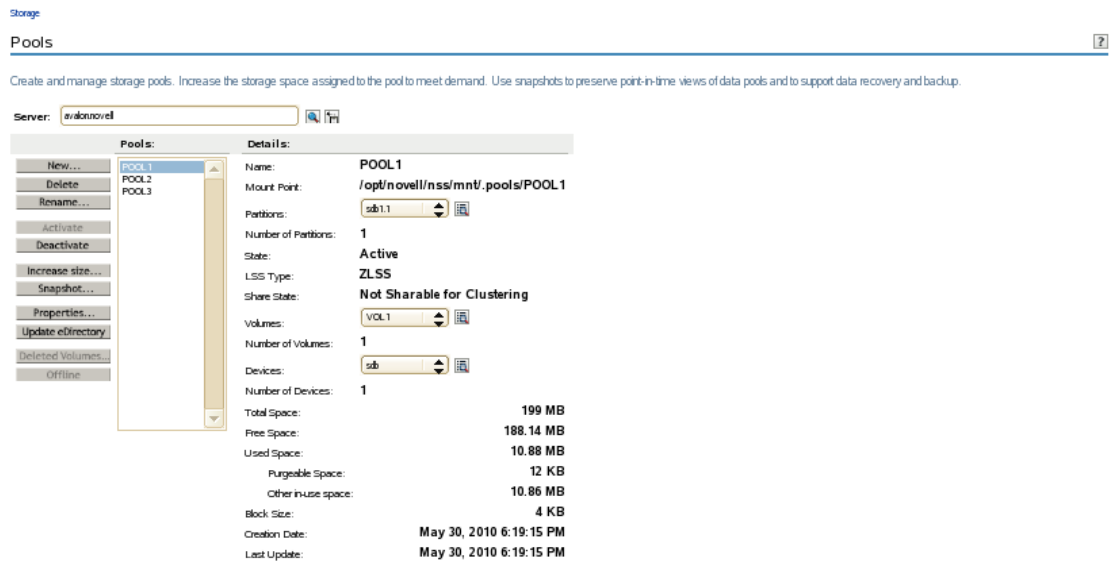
Storage

Pools

?

Create and manage storage pools. Increase the storage space assigned to the pool to meet demand. Use snapshots to preserve point-in-time views of data pools and to support data recovery and backup.

Server: avalonnovell

Pools:

Details:

New...
Delete
Rename...
Activate
Deactivate
Increase size...
Snapshot...
Properties...
Update eDirectory
Deleted Volumes...
Offline

POOL1
POOL2
POOL3

| | |
|---|---|
| Name: | POOL1 |
| Mount Point: | /opt/novell/nss/mnt/.pools/POOL1 |
| Partitions: | sdb1.1 |
| Number of Partitions: | 1 |
| State: | Active |
| LSS Type: | ZLSS |
| Share State: | Not Sharable for Clustering |
| Volumes: | VOL1 |
| Number of Volumes: | 1 |
| Devices: | sdb |
| Number of Devices: | 1 |
| Total Space: | 199 MB |
| Free Space: | 188.14 MB |
| Used Space: | 10.88 MB |
| Purgeable Space: | 12 KB |
| Other in-use space: | 10.86 MB |
| Block Size: | 4 KB |
| Creation Date: | May 30, 2010 6:19:15 PM |
| Last Update: | May 30, 2010 6:19:15 PM |